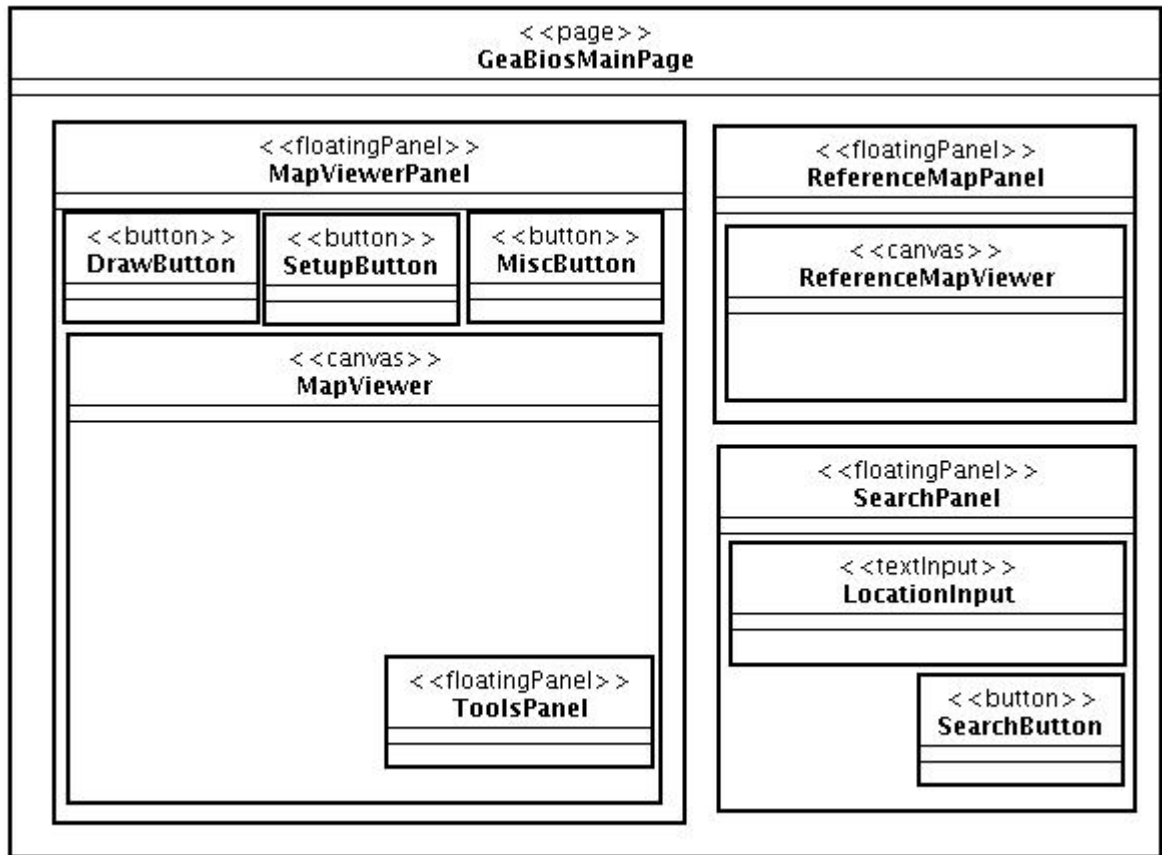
<<page>>
GeaBiosMainPage

<<floatingPanel>>
MapViewerPanel

<<button>>
DrawButton

<<button>>
SetupButton

<<button>>
MiscButton

<<canvas>>
MapViewer

<<floatingPanel>>
ToolsPanel

<<floatingPanel>>
ReferenceMapPanel

<<canvas>>
ReferenceMapViewer

<<floatingPanel>>
SearchPanel

<<textInput>>
LocationInput

<<button>>
SearchButton